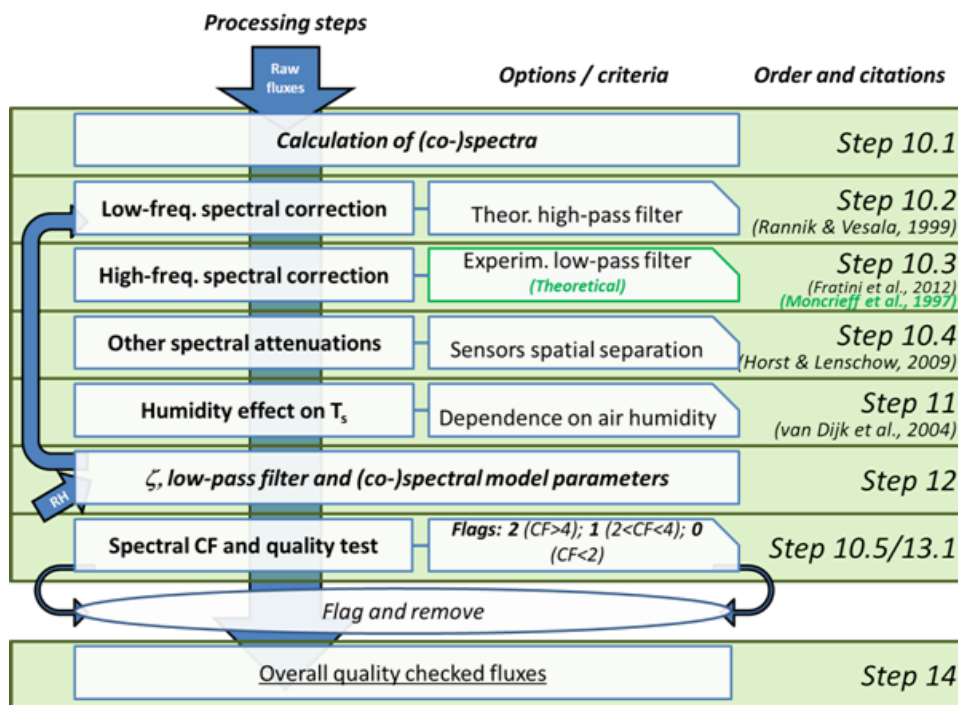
Processing steps

Raw fluxes

Options / criteria

Order and citations

Calculation of (co-)spectra

Step 10.1

Low-freq. spectral correction

Theor. high-pass filter

Step 10.2
(Rannik & Vesala, 1999)

High-freq. spectral correction

Experim. low-pass filter
(Theoretical)

Step 10.3
(Fratini et al., 2012)
(Moncrieff et al., 1997)

Other spectral attenuations

Sensors spatial separation

Step 10.4
(Horst & Lenschow, 2009)

Humidity effect on $T_s$

Dependence on air humidity

Step 11
(van Dijk et al., 2004)

RH

$\zeta$, low-pass filter and (co-)spectral model parameters

Step 12

Spectral CF and quality test

Flags: 2 (CF>4); 1 (2<CF<4); 0 (CF<2)

Step 10.5/13.1

Flag and remove

Overall quality checked fluxes

Step 14